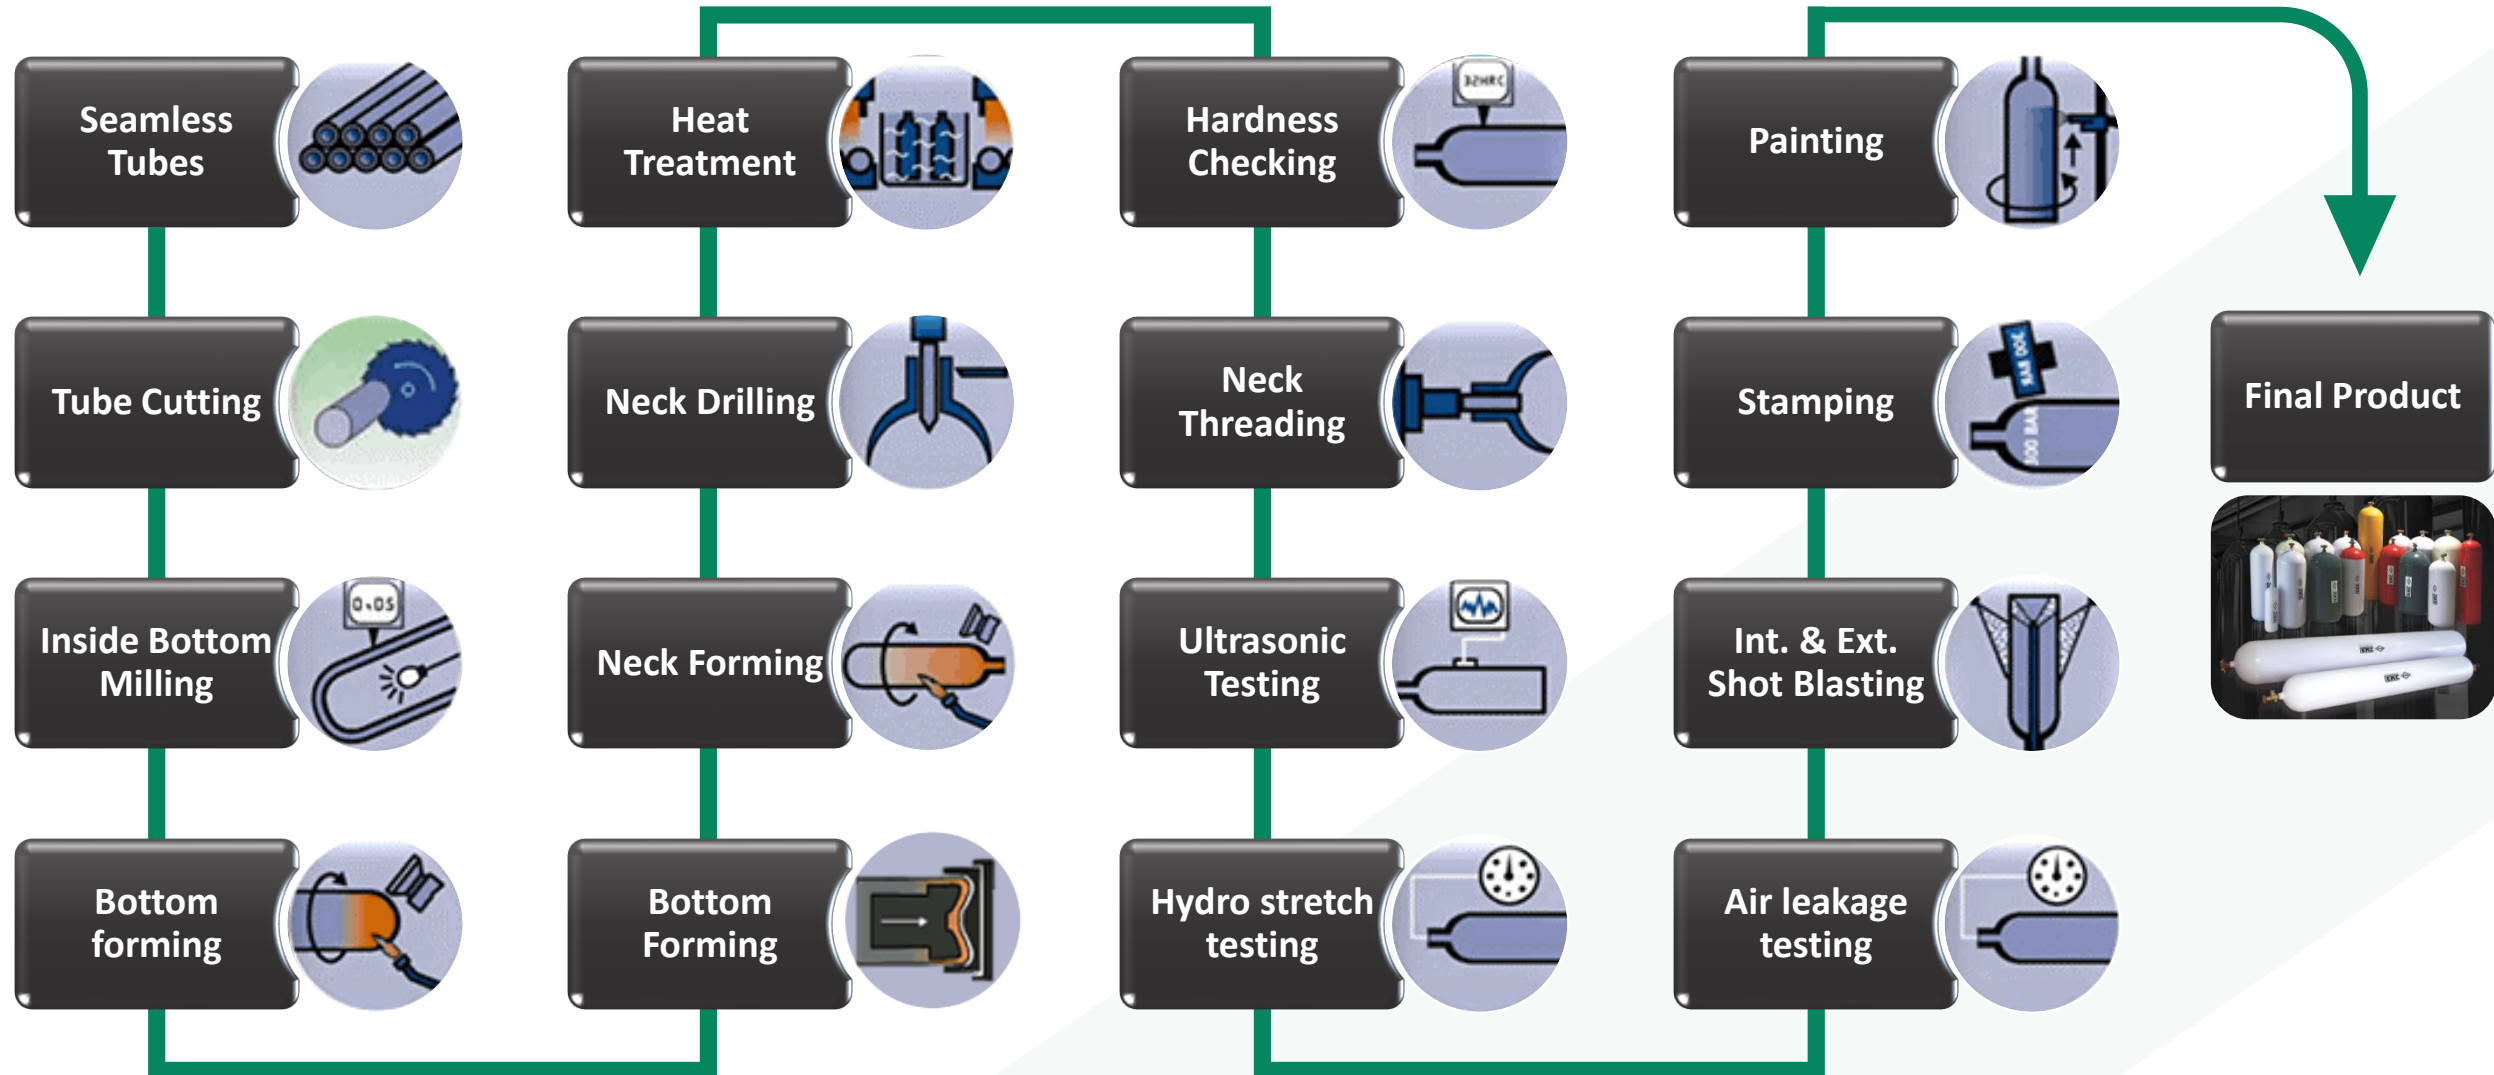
Seamless Tubes

Tube Cutting

0.05

Inside Bottom Milling

Bottom forming

Bottom Forming

Neck Forming

Neck Drilling

Heat Treatment

Hardness Checking

32HRC

Neck Threading

Ultrasonic Testing

Hydro stretch testing

Air leakage testing

Int. & Ext. Shot Blasting

Stamping

200 BAR

Painting

Final Product